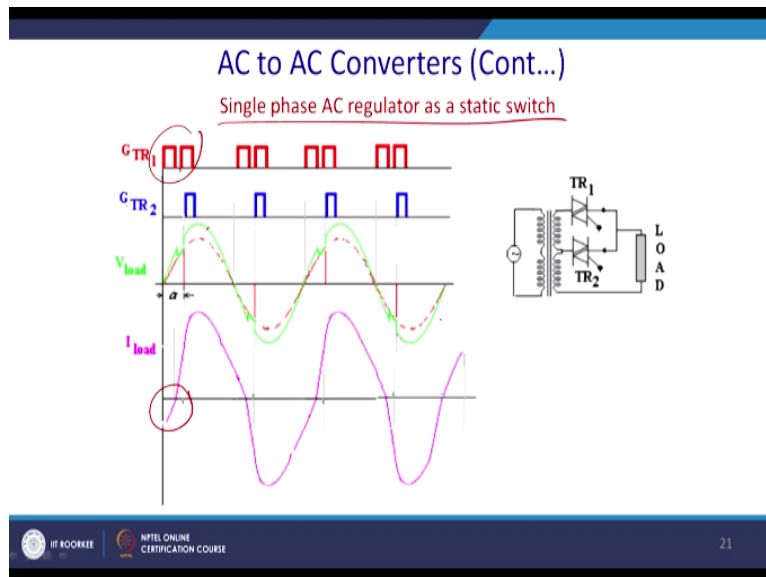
AC to AC Converters (Cont…)

Single phase AC regulator as a static switch

$G_{TR_1}$

$G_{TR_2}$

$V_{load}$

$\alpha$

$I_{load}$

$TR_1$

$TR_2$

L O A D

IIT ROORKEE

NPTEL ONLINE CERTIFICATION COURSE

21